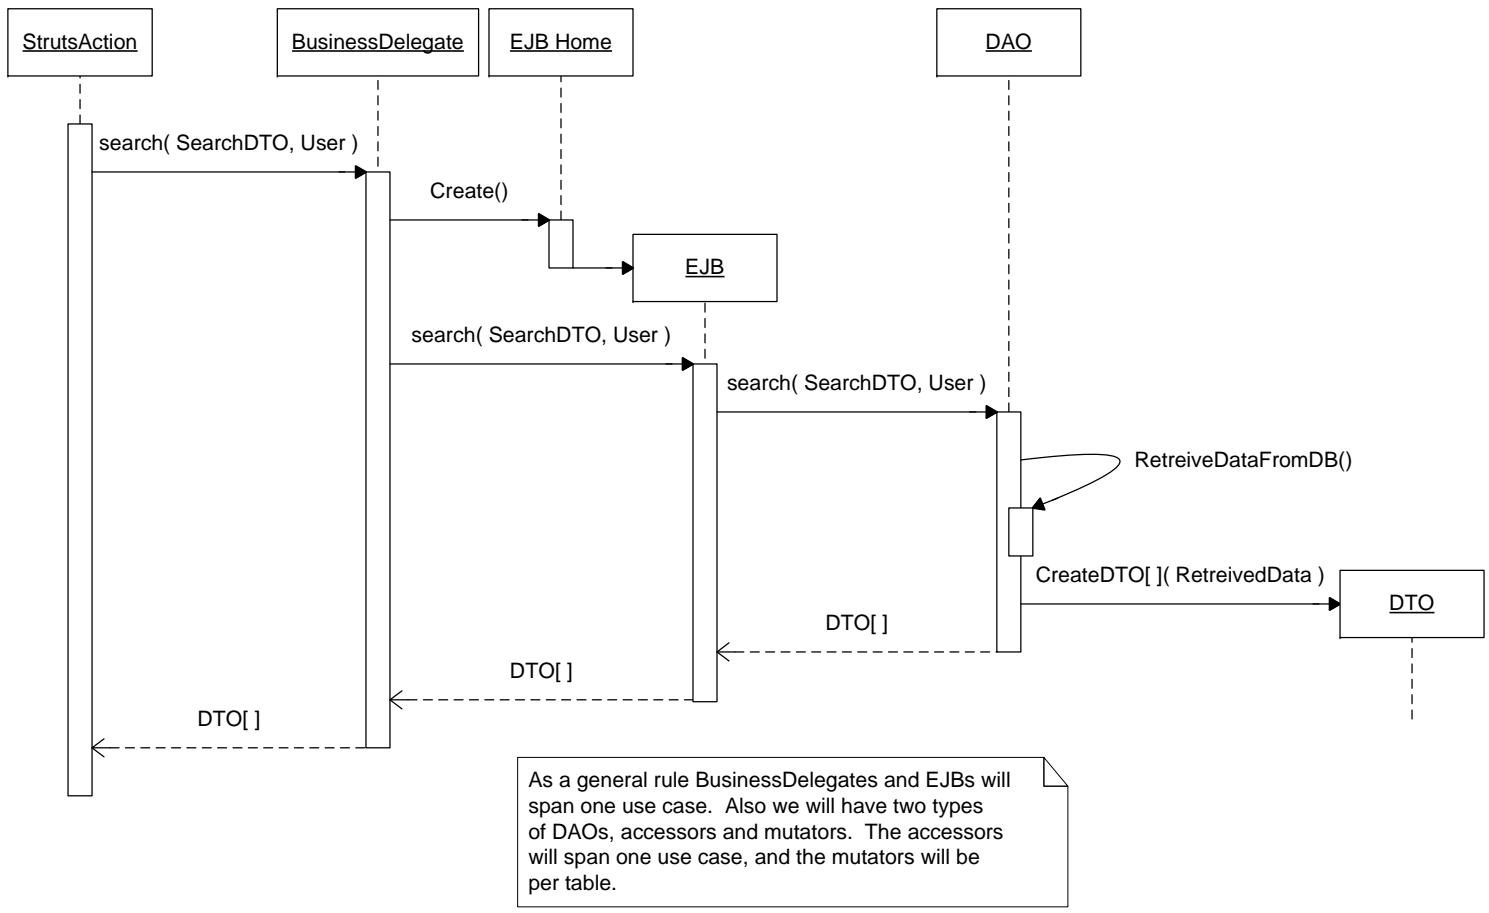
StrutsAction
BusinessDelegate
EJB Home
DAO

search( SearchDTO, User )
Create()
EJB
search( SearchDTO, User )
search( SearchDTO, User )
RetreiveDataFromDB()
CreateDTO[ ]( RetreivedData )
DTO
DTO[ ]
DTO[ ]
DTO[ ]

As a general rule BusinessDelegates and EJBs will span one use case. Also we will have two types of DAOs, accessors and mutators. The accessors will span one use case, and the mutators will be per table.